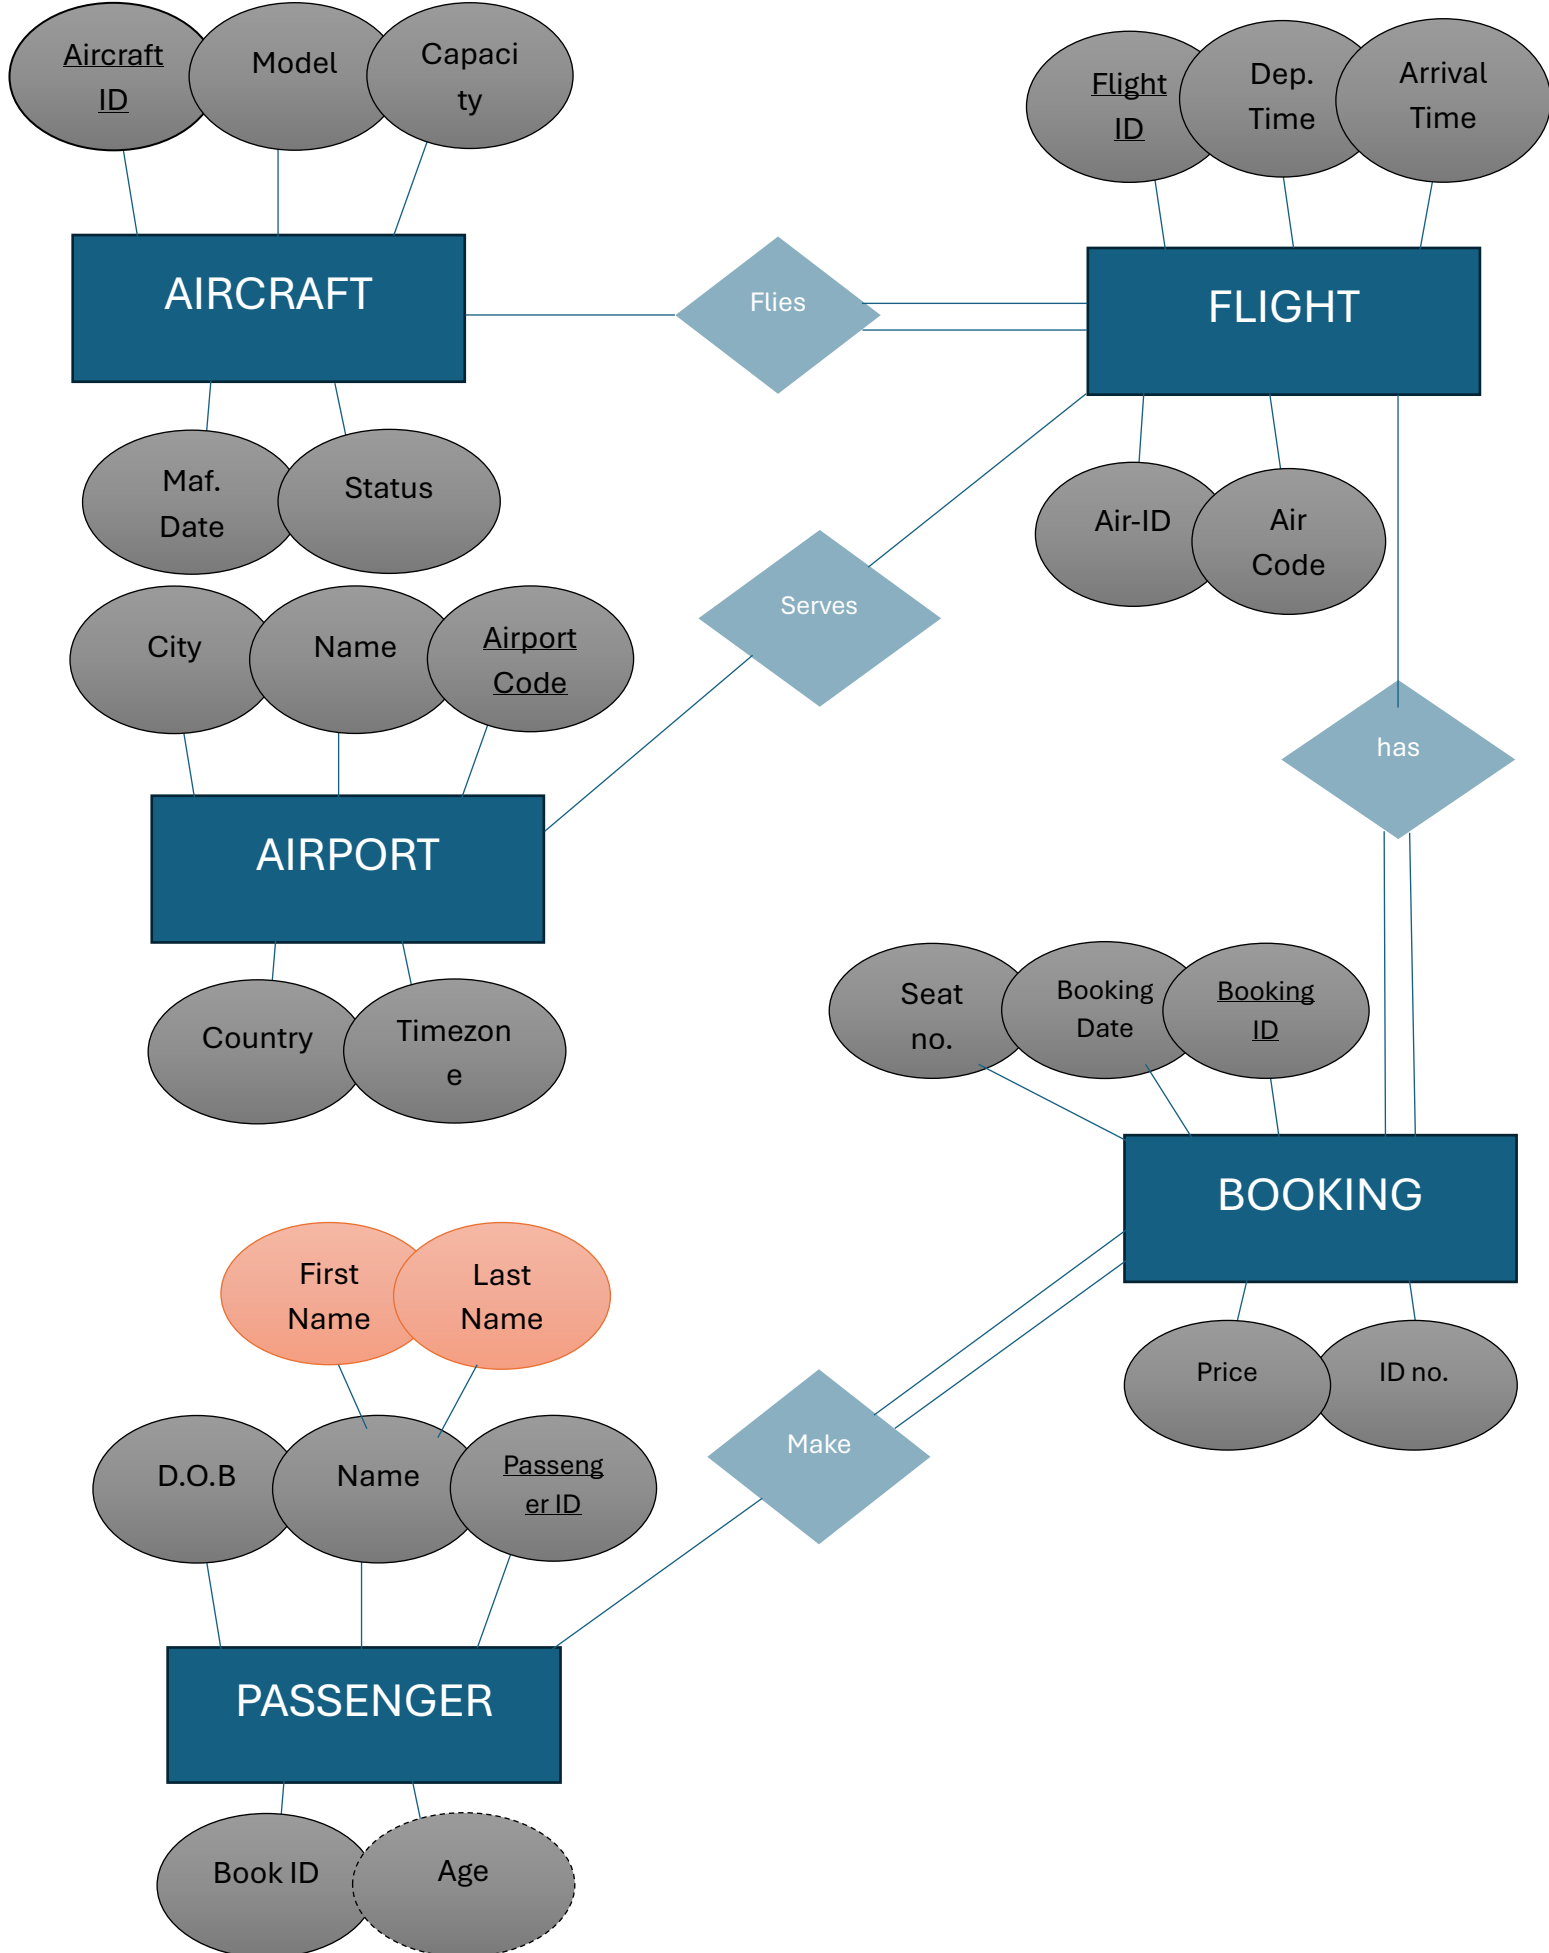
Aircraft ID

Model

Capaci ty

Flight ID

Dep. Time

Arrival Time

AIRCRAFT

Flies

FLIGHT

Maf. Date

Status

Air-ID

Air Code

Serves

City

Name

Airport Code

has

AIRPORT

Seat no.

Booking Date

Booking ID

Country

Timezon e

BOOKING

First Name

Last Name

Price

ID no.

Make

D.O.B

Name

Passeng er ID

PASSENGER

Book ID

Age